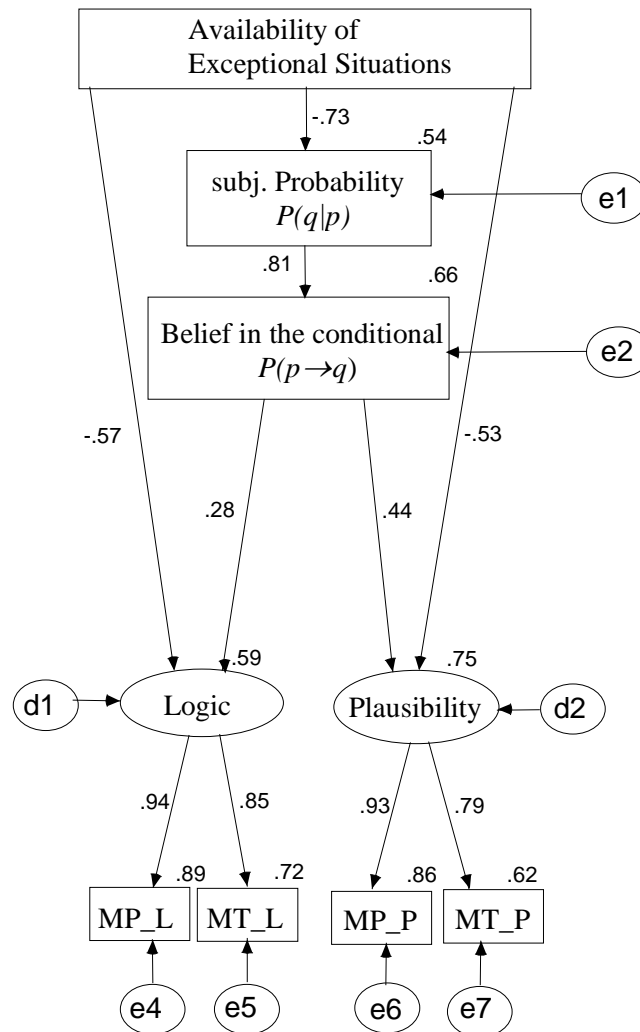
Availability of Exceptional Situations

-.73

.54

subj. Probability $P(q|p)$

e1

.81

.66

Belief in the conditional $P(p \rightarrow q)$

e2

-.57

-.53

.28

.44

.59

.75

d1

Logic

Plausibility

d2

.94

.85

.93

.79

.89

.72

.86

.62

MP_L

MT_L

MP_P

MT_P

e4

e5

e6

e7